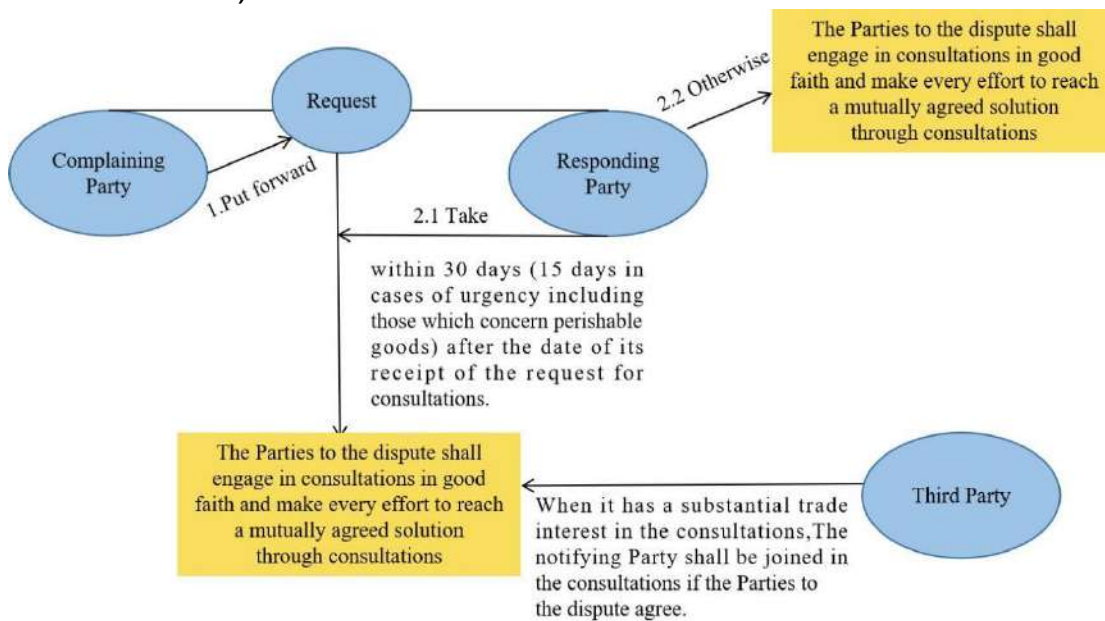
Request

Complaining Party

1.Put forward

Responding Party

2.2 Otherwise

The Parties to the dispute shall engage in consultations in good faith and make every effort to reach a mutually agreed solution through consultations

2.1 Take

within 30 days (15 days in cases of urgency including those which concern perishable goods) after the date of its receipt of the request for consultations.

The Parties to the dispute shall engage in consultations in good faith and make every effort to reach a mutually agreed solution through consultations

Third Party

When it has a substantial trade interest in the consultations,The notifying Party shall be joined in the consultations if the Parties to the dispute agree.